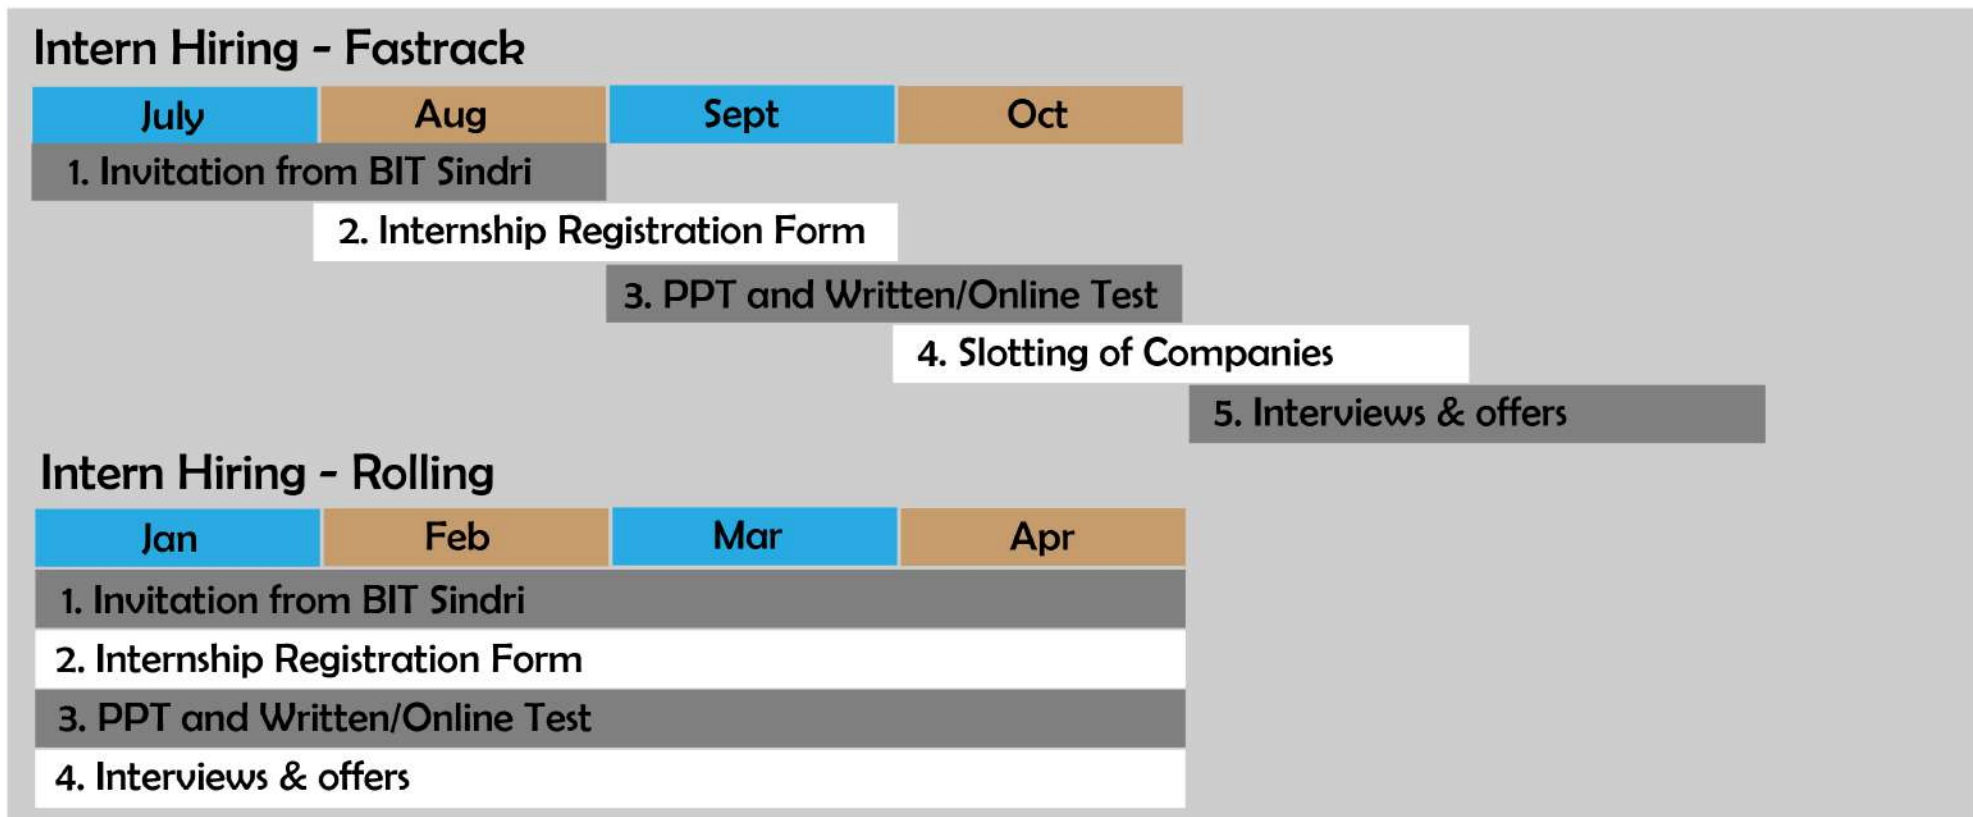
Intern Hiring - Fastrack

| July | Aug | Sept | Oct |
|---|---|---|---|

1. Invitation from BIT Sindri
2. Internship Registration Form
3. PPT and Written/Online Test
4. Slotting of Companies
5. Interviews & offers

Intern Hiring - Rolling

| Jan | Feb | Mar | Apr |
|---|---|---|---|

1. Invitation from BIT Sindri
2. Internship Registration Form
3. PPT and Written/Online Test
4. Interviews & offers